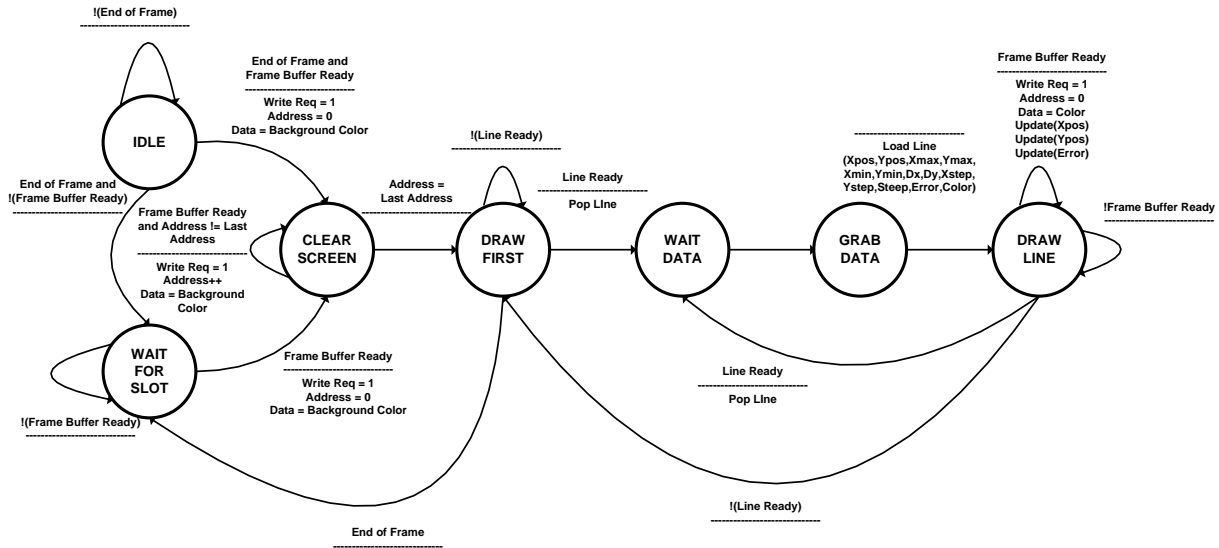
!(End of Frame)
-------------------------

IDLE

End of Frame and
Frame Buffer Ready
-------------------------
Write Req = 1
Address = 0
Data = Background Color

End of Frame and
!(Frame Buffer Ready)
-------------------------

Frame Buffer Ready
and Address != Last
Address
-------------------------
Write Req = 1
Address++
Data = Background
Color

CLEAR
SCREEN

WAIT
FOR
SLOT

!(Frame Buffer Ready)
-------------------------

Frame Buffer Ready
-------------------------
Write Req = 1
Address = 0
Data = Background Color

Address =
Last Address
-------------------------

!(Line Ready)
-------------------------

DRAW
FIRST

Line Ready
-------------------------
Pop LIne

WAIT
DATA

-------------------------
Load Line
(Xpos,Ypos,Xmax,Ymax,
Xmin,Ymin,Dx,Dy,Xstep,
Ystep,Steep,Error,Color)

GRAB
DATA

Frame Buffer Ready
-------------------------
Write Req = 1
Address = 0
Data = Color
Update(Xpos)
Update(Ypos)
Update(Error)

DRAW
LINE

!Frame Buffer Ready
-------------------------

Line Ready
-------------------------
Pop LIne

!(Line Ready)
-------------------------

End of Frame
-------------------------